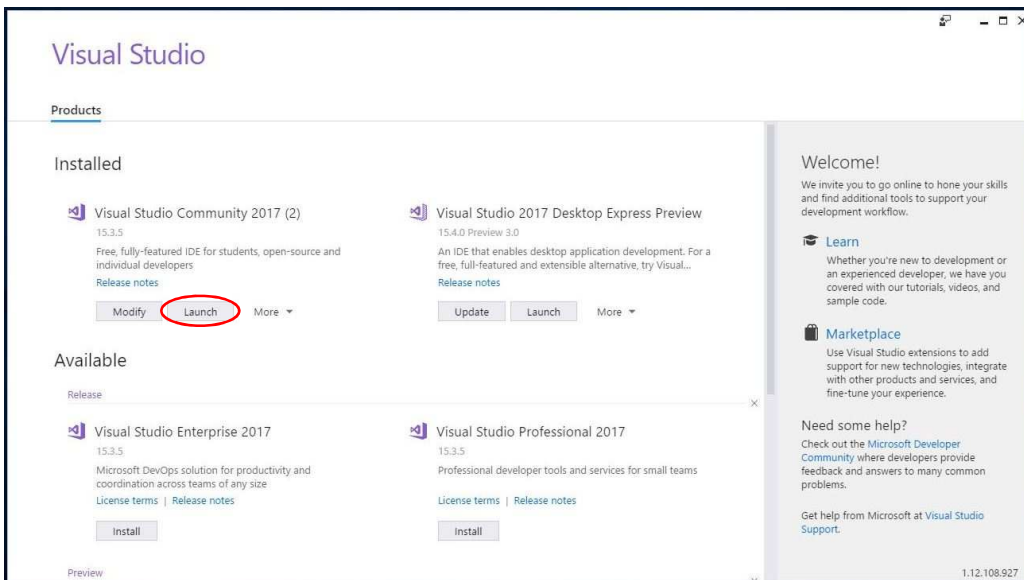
Visual Studio

Products

Installed

Visual Studio Community 2017 (2)
15.3.5
Free, fully-featured IDE for students, open-source and individual developers
Release notes
Modify Launch More ▾

Visual Studio 2017 Desktop Express Preview
15.4.0 Preview 3.0
An IDE that enables desktop application development. For a free, full-featured and extensible alternative, try Visual...
Release notes
Update Launch More ▾

Available

Release

Visual Studio Enterprise 2017
15.3.5
Microsoft DevOps solution for productivity and coordination across teams of any size
License terms | Release notes
Install

Visual Studio Professional 2017
15.3.5
Professional developer tools and services for small teams
License terms | Release notes
Install

Preview

Welcome!
We invite you to go online to hone your skills and find additional tools to support your development workflow.

Learn
Whether you're new to development or an experienced developer, we have you covered with our tutorials, videos, and sample code.

Marketplace
Use Visual Studio extensions to add support for new technologies, integrate with other products and services, and fine-tune your experience.

Need some help?
Check out the Microsoft Developer Community where developers provide feedback and answers to many common problems.

Get help from Microsoft at Visual Studio Support.

1.12.108.927